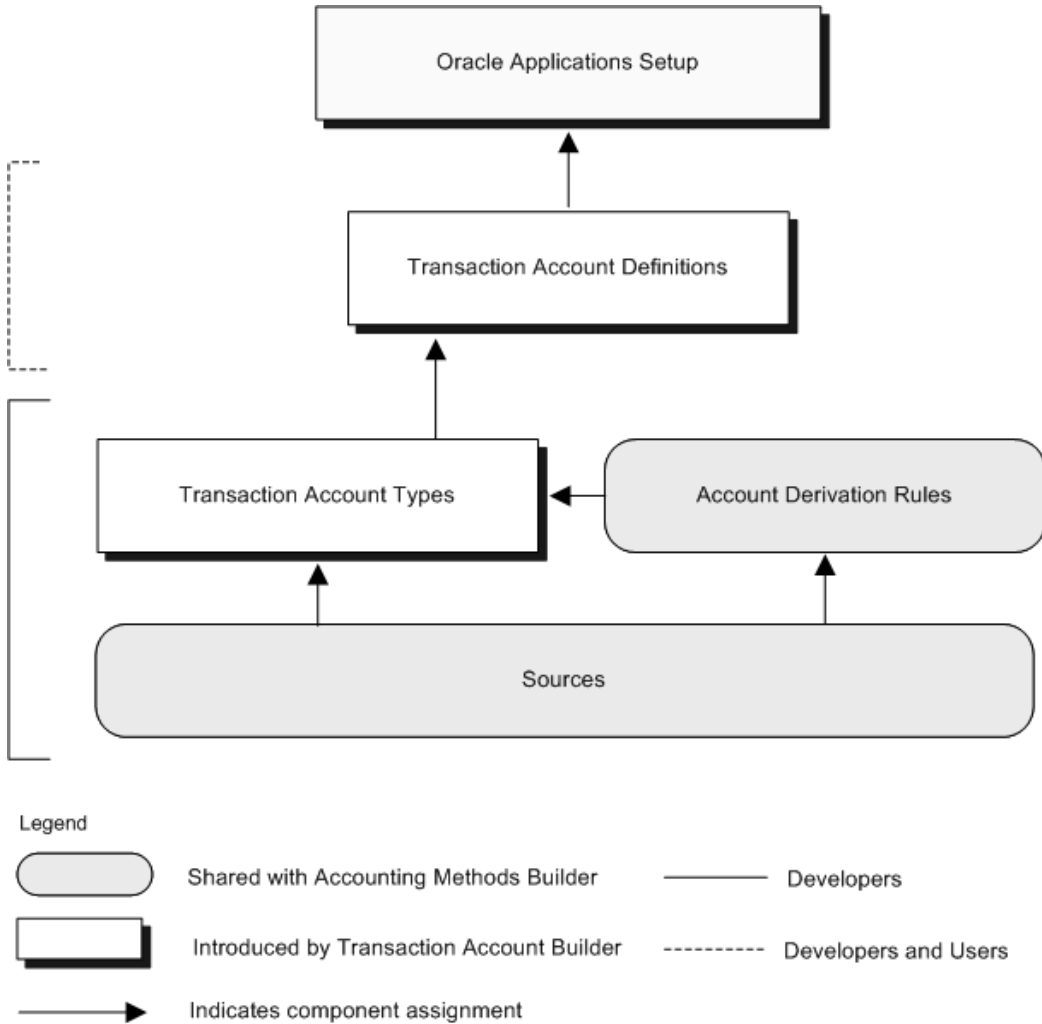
Oracle Applications Setup

Transaction Account Definitions

Transaction Account Types

Account Derivation Rules

Sources

Legend

Shared with Accounting Methods Builder

Developers

Introduced by Transaction Account Builder

Developers and Users

Indicates component assignment